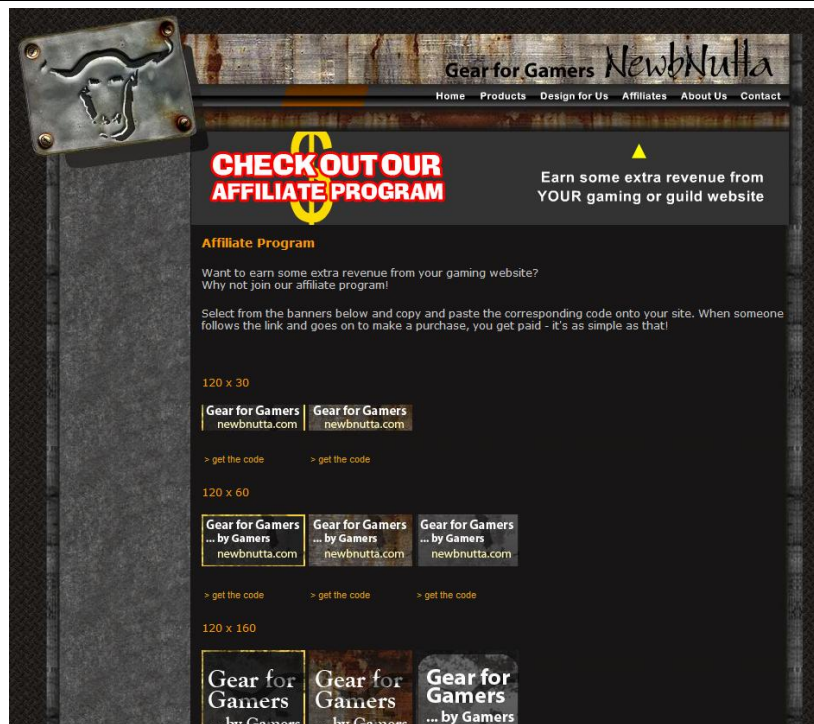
Gear for Gamers NewbNutta

Home Products Design for Us Affiliates About Us Contact

CHECK OUT OUR AFFILIATE PROGRAM

Earn some extra revenue from YOUR gaming or guild website

Affiliate Program

Want to earn some extra revenue from your gaming website?
Why not join our affiliate program!

Select from the banners below and copy and paste the corresponding code onto your site. When someone follows the link and goes on to make a purchase, you get paid - it's as simple as that!

120 x 30

Gear for Gamers newbnutta.com Gear for Gamers newbnutta.com

> get the code > get the code

120 x 60

Gear for Gamers ... by Gamers newbnutta.com Gear for Gamers ... by Gamers newbnutta.com Gear for Gamers ... by Gamers newbnutta.com

> get the code > get the code > get the code

120 x 160

Gear for Gamers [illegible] Gear for Gamers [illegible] Gear for Gamers ... by Gamers